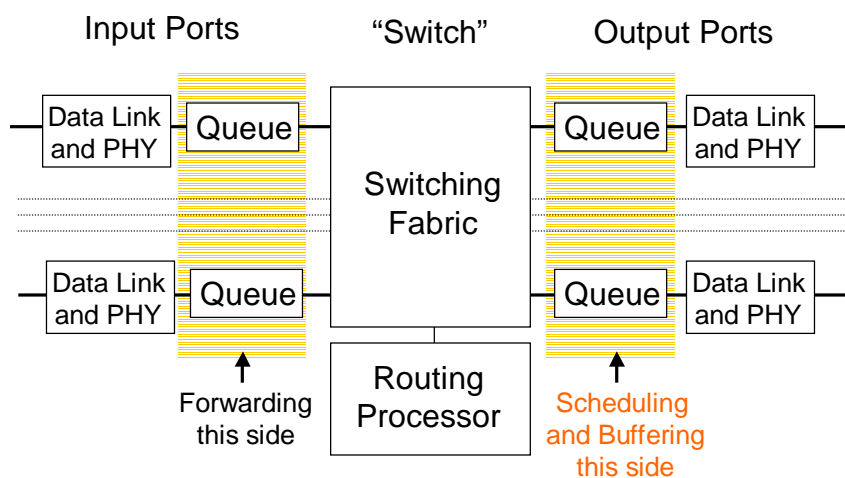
Input Ports

"Switch"

Output Ports

Data Link and PHY

Queue

Switching Fabric

Queue

Data Link and PHY

Data Link and PHY

Queue

Queue

Data Link and PHY

Routing Processor

Forwarding this side

Scheduling and Buffering this side